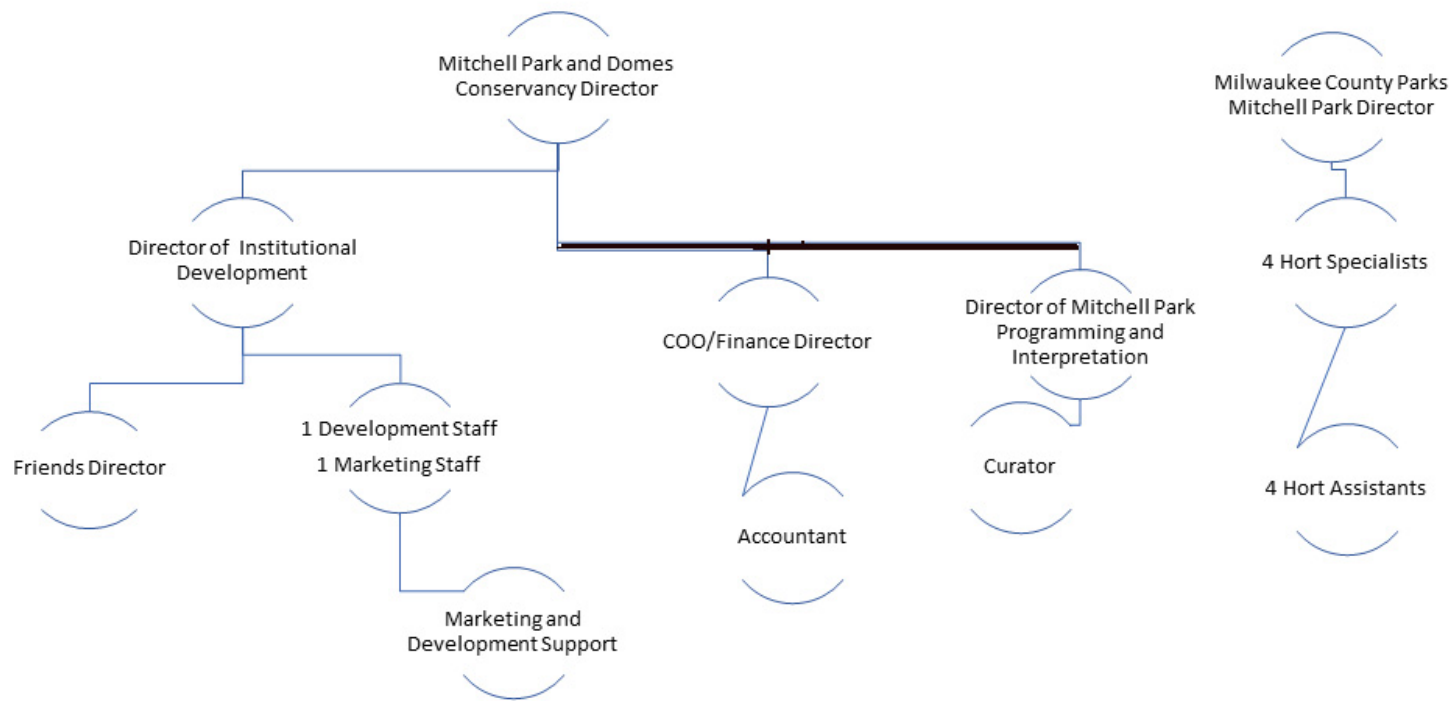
Mitchell Park and Domes Conservancy Director

Milwaukee County Parks Mitchell Park Director

Director of Institutional Development

4 Hort Specialists

COO/Finance Director

Director of Mitchell Park Programming and Interpretation

Friends Director

1 Development Staff
1 Marketing Staff

Curator

4 Hort Assistants

Accountant

Marketing and Development Support